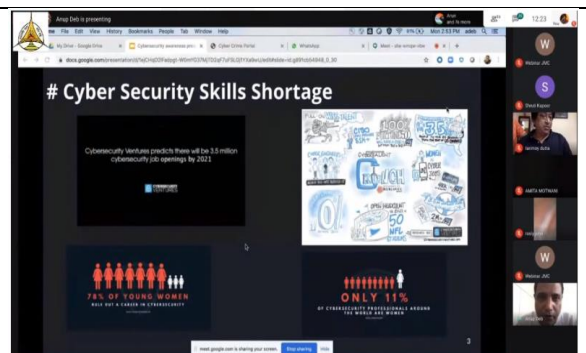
Anup Deb is presenting

Chrome File Edit View History Bookmarks People Tab Window Help

Mon 2:53 PM

My Drive - Google Drive

Cybersecurity awareness pre

Cyber Crime Portal

WhatsApp

Meet - dsx-smqe-ckw

docs.google.com/presentation/d/

# Cyber Security Skills Shortage

Cybersecurity Ventures predicts there will be 3.5 million cybersecurity job openings by 2021

78% OF YOUNG WOMEN RULE OUT A CAREER IN CYBERSECURITY

ONLY 11% OF CYBERSECURITY PROFESSIONALS AROUND THE WORLD ARE WOMEN

3

meet.google.com is sharing your screen. Stop sharing Hide

12:23

W

Webinar JMC

S

Shruti Kapoor

Jaimoy dutta

AMITA MOTWANI

W

Webinar JMC

Anup Deb